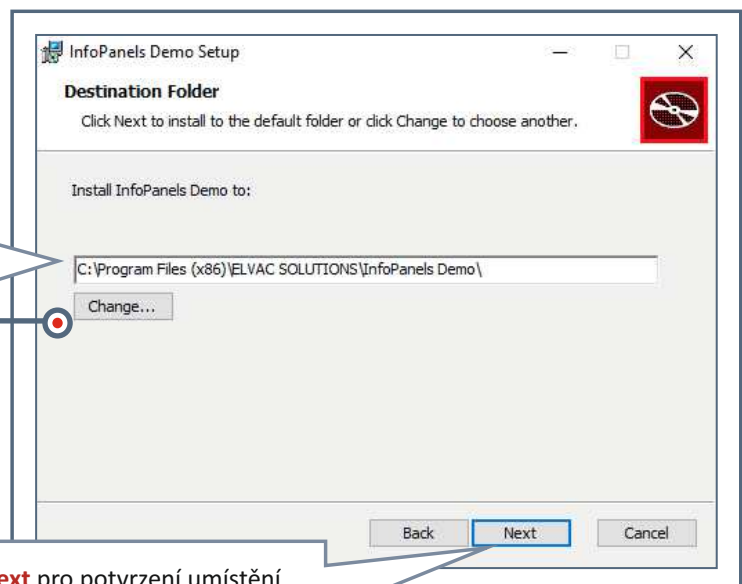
InfoPanels Demo Setup

Destination Folder

Click Next to install to the default folder or click Change to choose another.

Install InfoPanels Demo to:

C:\Program Files (x86)\ELVAC SOLUTIONS\InfoPanels Demo\

Change...

Back Next Cancel

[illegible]ext pro potvrzení umístění